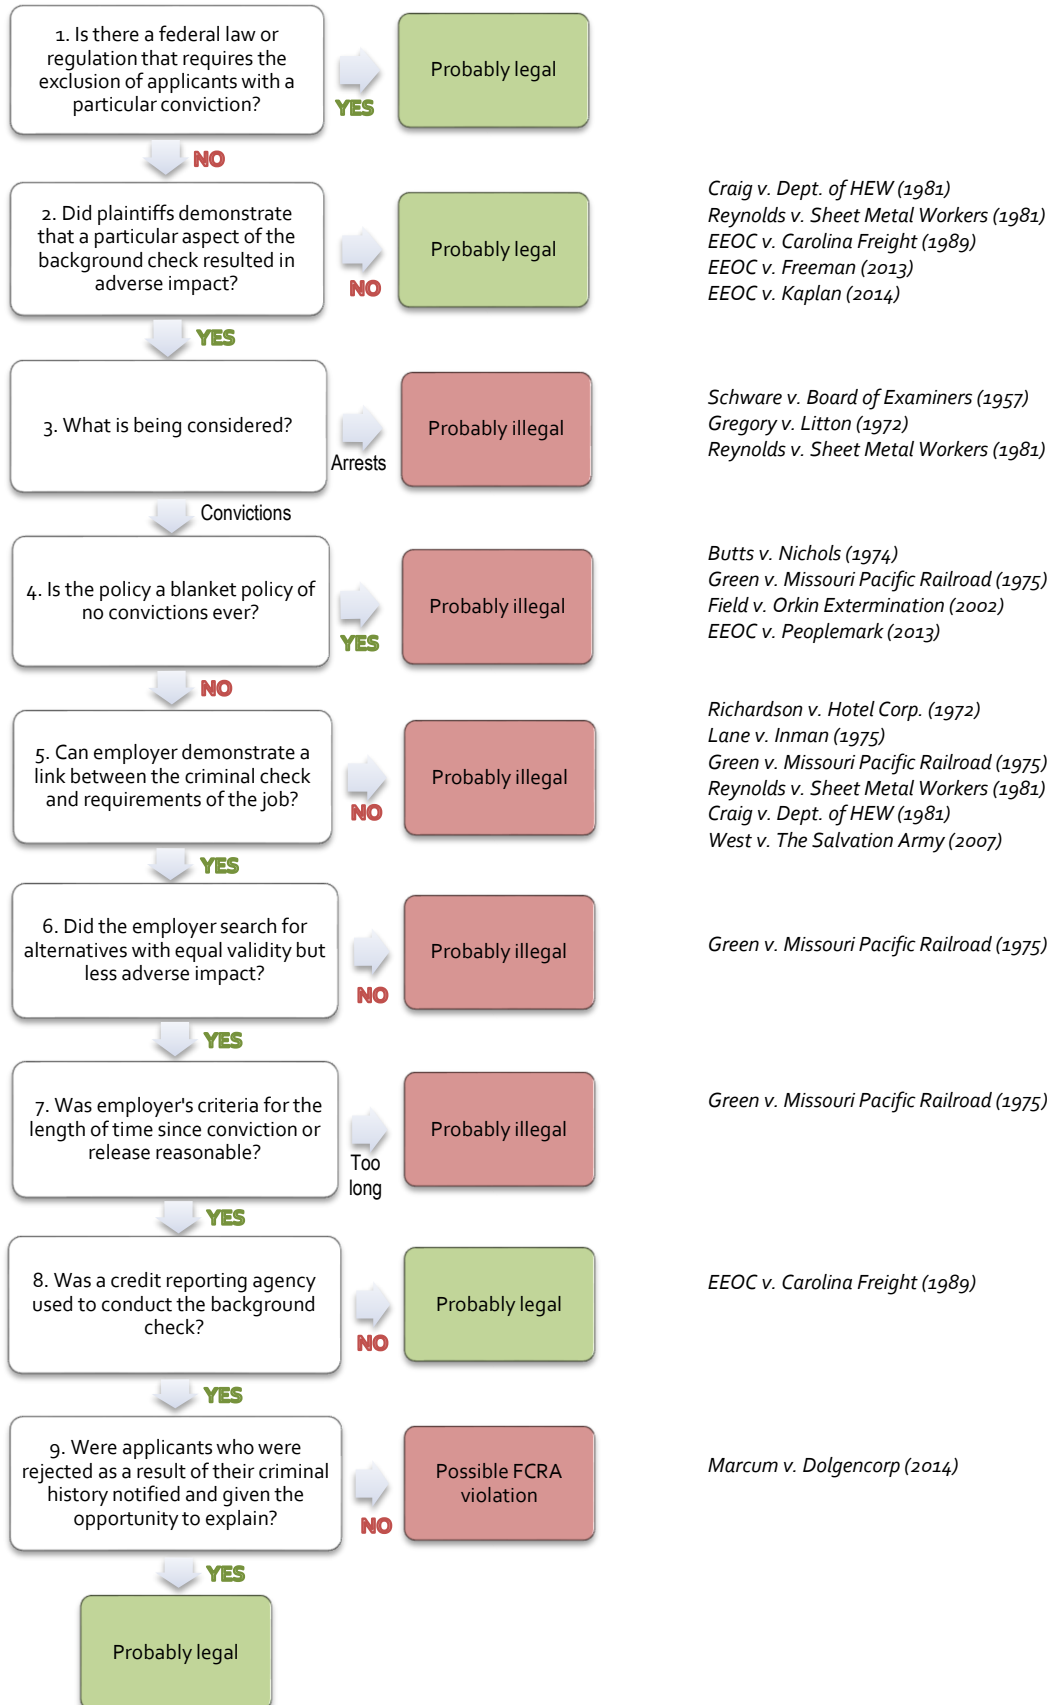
1. Is there a federal law or regulation that requires the exclusion of applicants with a particular conviction?

YES

Probably legal

NO

2. Did plaintiffs demonstrate that a particular aspect of the background check resulted in adverse impact?

NO

Probably legal

Craig v. Dept. of HEW (1981)
Reynolds v. Sheet Metal Workers (1981)
EEOC v. Carolina Freight (1989)
EEOC v. Freeman (2013)
EEOC v. Kaplan (2014)

YES

3. What is being considered?

Arrests

Probably illegal

Schware v. Board of Examiners (1957)
Gregory v. Litton (1972)
Reynolds v. Sheet Metal Workers (1981)

Convictions

4. Is the policy a blanket policy of no convictions ever?

YES

Probably illegal

Butts v. Nichols (1974)
Green v. Missouri Pacific Railroad (1975)
Field v. Orkin Extermination (2002)
EEOC v. Peoplemark (2013)

NO

5. Can employer demonstrate a link between the criminal check and requirements of the job?

NO

Probably illegal

Richardson v. Hotel Corp. (1972)
Lane v. Inman (1975)
Green v. Missouri Pacific Railroad (1975)
Reynolds v. Sheet Metal Workers (1981)
Craig v. Dept. of HEW (1981)
West v. The Salvation Army (2007)

YES

6. Did the employer search for alternatives with equal validity but less adverse impact?

NO

Probably illegal

Green v. Missouri Pacific Railroad (1975)

YES

7. Was employer's criteria for the length of time since conviction or release reasonable?

Too long

Probably illegal

Green v. Missouri Pacific Railroad (1975)

YES

8. Was a credit reporting agency used to conduct the background check?

NO

Probably legal

EEOC v. Carolina Freight (1989)

YES

9. Were applicants who were rejected as a result of their criminal history notified and given the opportunity to explain?

NO

Possible FCRA violation

Marcum v. Dolgencorp (2014)

YES

Probably legal